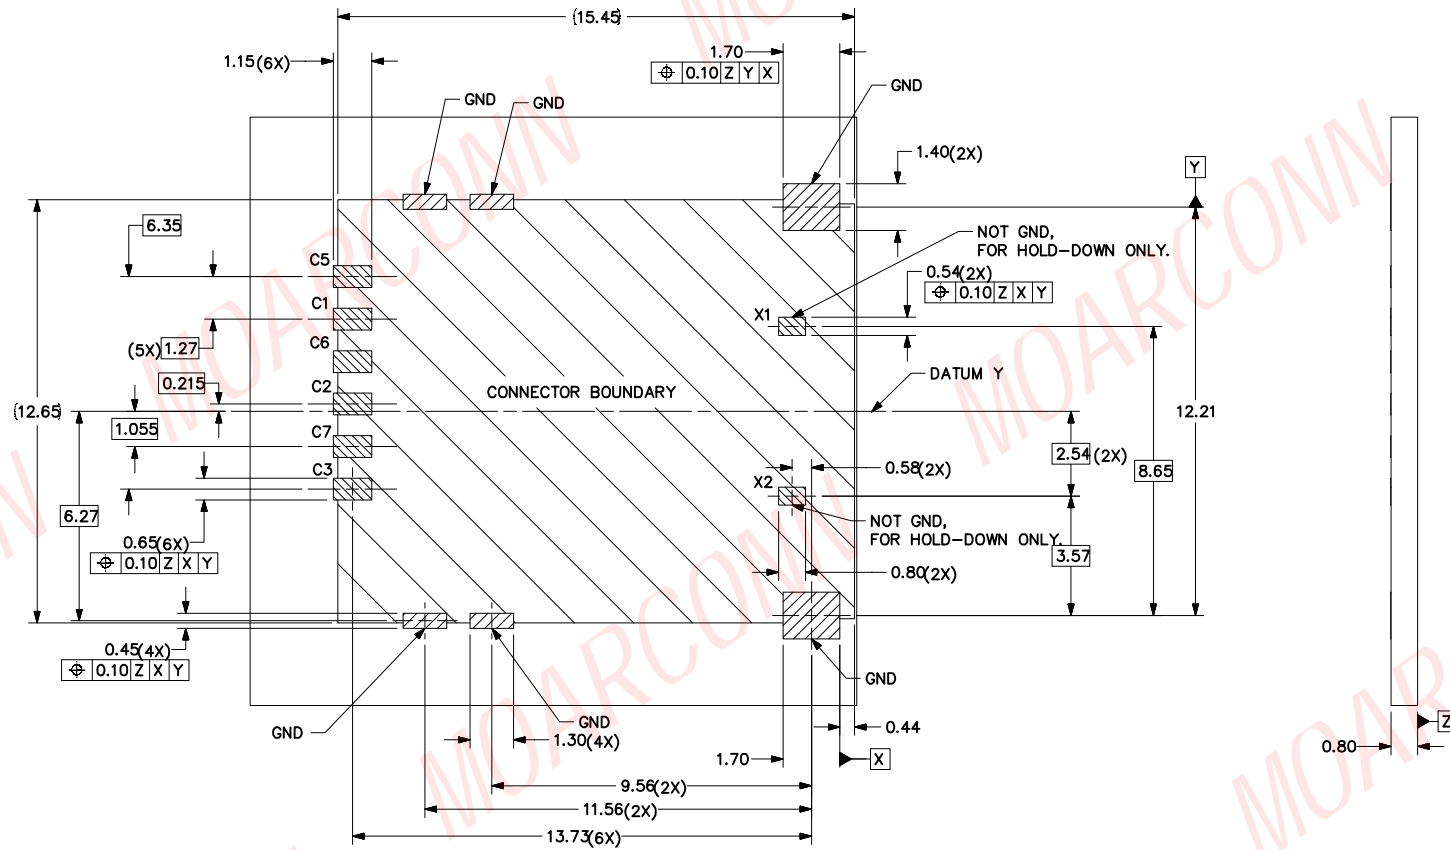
(15.45)

1.15(6X)

1.70
⌖ 0.10 Z Y X

GND GND

GND

1.40(2X)

Y

NOT GND,
FOR HOLD-DOWN ONLY.

6.35

C5

0.54(2X)
⌖ 0.10 Z X Y

C1

X1

(5X) 1.27

C6

0.215

C2

DATUM Y

CONNECTOR BOUNDARY

(12.65)

12.21

1.055

C7

2.54(2X)

C3

0.58(2X)

8.65

X2

6.27

NOT GND,
FOR HOLD-DOWN ONLY.

0.65(6X)
⌖ 0.10 Z X Y

3.57

0.80(2X)

0.45(4X)
⌖ 0.10 Z X Y

GND

GND

GND

0.44

1.30(4X)

1.70

X

Z

0.80

9.56(2X)

11.56(2X)

13.73(6X)

MOARCONN MOARCONN MOARCONN MOARCONN MOARCONN